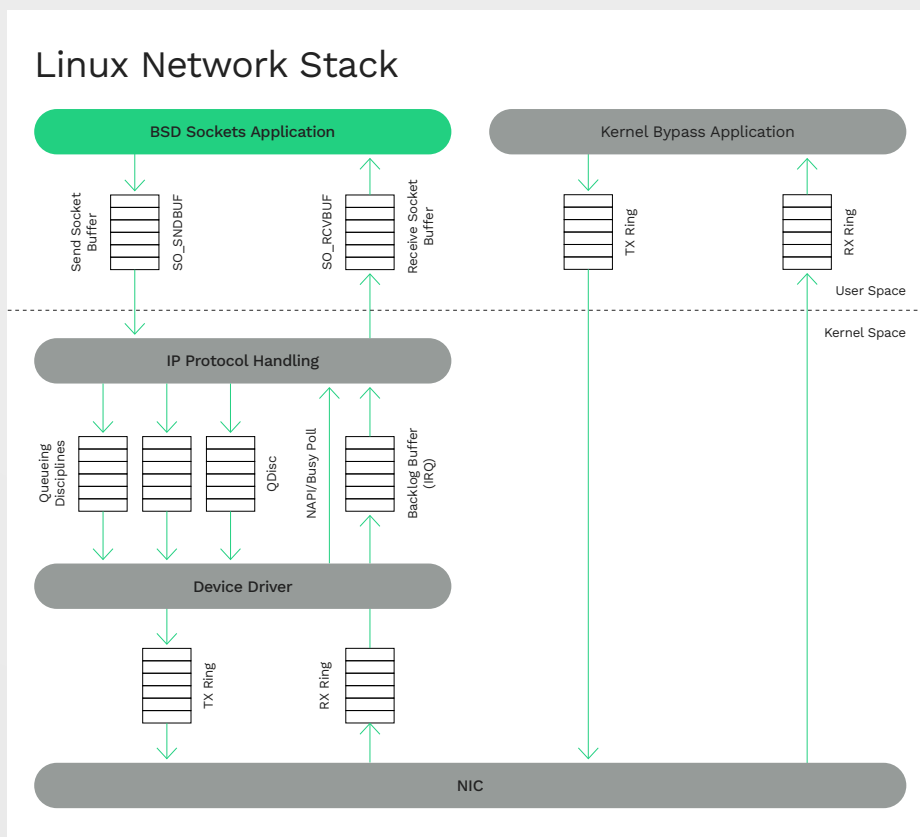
Linux Network Stack

BSD Sockets Application

Kernel Bypass Application

Send Socket Buffer

SO_SNDBUF

SO_RCVBUF

Receive Socket Buffer

TX Ring

RX Ring

User Space

Kernel Space

IP Protocol Handling

Queueing Disciplines

QDisc

NAPI/Busy Poll

Backlog Buffer (IRQ)

Device Driver

TX Ring

RX Ring

NIC